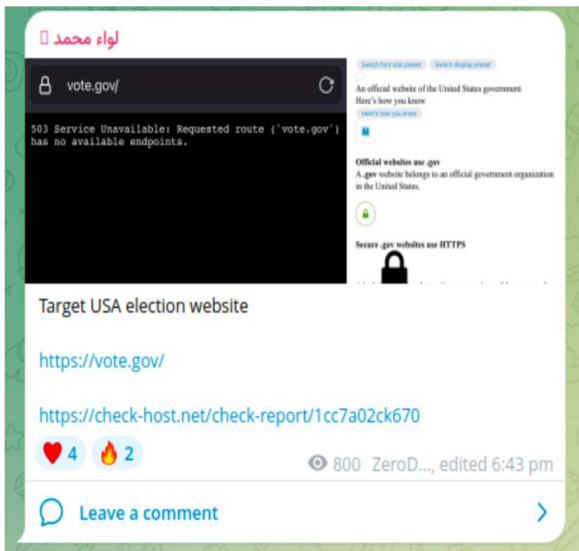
لواء محمد

vote.gov/

503 Service Unavailable: Requested route ('vote.gov') has no available endpoints.

Switch font size preset Switch display preset

An official website of the United States government
Here's how you know

Here's how you know

Official websites use .gov
A .gov website belongs to an official government organization in the United States.

Secure .gov websites use HTTPS

Target USA election website

https://vote.gov/

https://check-host.net/check-report/1cc7a02ck670

❤️ 4 🔥 2

800 ZeroD..., edited 6:43 pm

Leave a comment